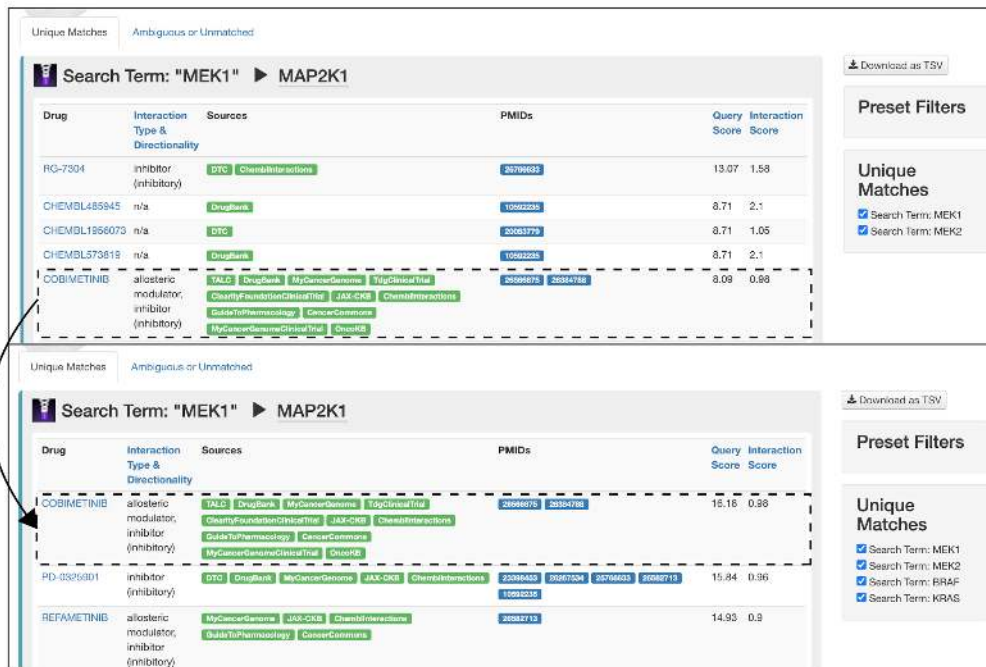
Unique Matches | Ambiguous or Unmatched

Search Term: "MEK1" ▶ MAP2K1

| Drug | Interaction Type & Directionality | Sources | PMIDs | Query Score | Interaction Score |
|---|---|---|---|---|---|
| RG-7304 | inhibitor (inhibitory) | DTC ChemblInteractions | 25766633 | 13.07 | 1.58 |
| CHEMBL485945 | n/a | DrugBank | 10592235 | 8.71 | 2.1 |
| CHEMBL1956073 | n/a | DTC | 20083779 | 8.71 | 1.05 |
| CHEMBL573819 | n/a | DrugBank | 10592235 | 8.71 | 2.1 |
| COBIMETINIB | allosteric modulator, inhibitor (inhibitory) | TALC DrugBank MyCancerGenome TdgClinicalTrial ClearityFoundationClinicalTrial JAX-CKB ChemblInteractions GuideToPharmacology CancerCommons MyCancerGenomeClinicalTrial OncoKB | 26566875 26384788 | 8.09 | 0.98 |

Download as TSV

Preset Filters

Unique Matches
Search Term: MEK1
Search Term: MEK2

Unique Matches | Ambiguous or Unmatched

Search Term: "MEK1" ▶ MAP2K1

| Drug | Interaction Type & Directionality | Sources | PMIDs | Query Score | Interaction Score |
|---|---|---|---|---|---|
| COBIMETINIB | allosteric modulator, inhibitor (inhibitory) | TALC DrugBank MyCancerGenome TdgClinicalTrial ClearityFoundationClinicalTrial JAX-CKB ChemblInteractions GuideToPharmacology CancerCommons MyCancerGenomeClinicalTrial OncoKB | 26566875 26384788 | 16.16 | 0.98 |
| PD-0325901 | inhibitor (inhibitory) | DTC DrugBank MyCancerGenome JAX-CKB ChemblInteractions | 22098433 26267534 25766633 26582713 10592235 | 15.84 | 0.96 |
| REFAMETINIB | allosteric modulator, inhibitor (inhibitory) | MyCancerGenome JAX-CKB ChemblInteractions GuideToPharmacology CancerCommons | 26582713 | 14.93 | 0.9 |

Download as TSV

Preset Filters

Unique Matches
Search Term: MEK1
Search Term: MEK2
Search Term: BRAF
Search Term: KRAS